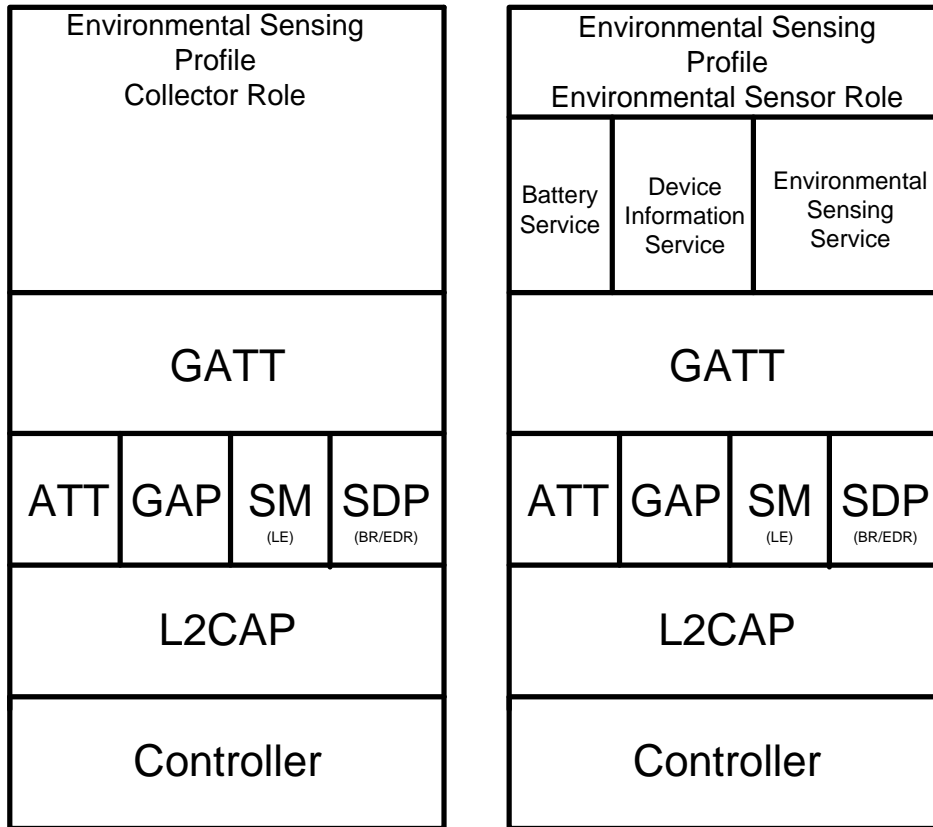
Environmental Sensing Profile Collector Role

GATT

ATT

GAP

SM
(LE)

SDP
(BR/EDR)

L2CAP

Controller

Environmental Sensing Profile Environmental Sensor Role

Battery Service

Device Information Service

Environmental Sensing Service

GATT

ATT

GAP

SM
(LE)

SDP
(BR/EDR)

L2CAP

Controller